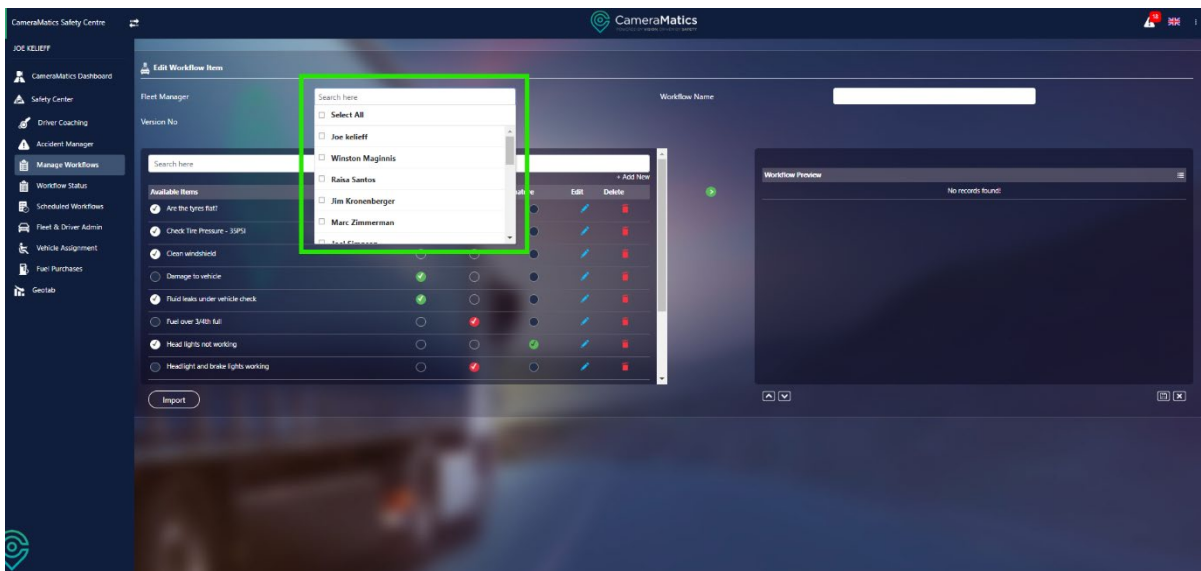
CameraMatics Safety Centre

CameraMatics

JOE KELIEFF

CameraMatics Dashboard
Safety Center
Driver Coaching
Accident Manager
Manage Workflows
Workflow Status
Scheduled Workflows
Fleet & Driver Admin
Vehicle Assignment
Fuel Purchases
Geotab

Edit Workflow Item

Fleet Manager
Version No

Search here
Select All
Joe kelieff
Winston Maginnis
Raisa Santos
Jim Kronenberger
Marc Zimmerman
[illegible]

Workflow Name

Search here
+ Add New

| Available Items | | | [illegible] | Edit | Delete |
|---|---|---|---|---|---|
| Are the tyres flat? | | | | | |
| Check Tire Pressure - 35PSI | | | | | |
| Clean windshield | | | | | |
| Damage to vehicle | | | | | |
| Fluid leaks under vehicle check | | | | | |
| Fuel over 3/4th full | | | | | |
| Head lights not working | | | | | |
| Headlight and brake lights working | | | | | |

Import

Workflow Preview
No records found!